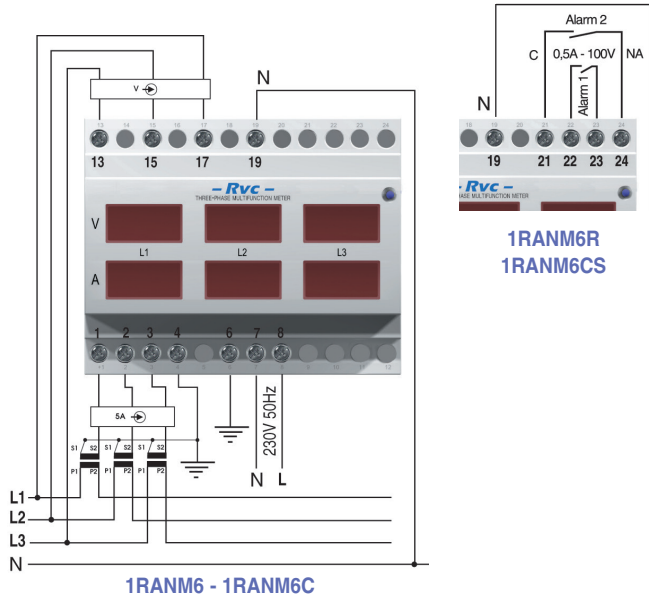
N

V

13 14 15 16 17 18 19 20 21 22 23 24

13 15 17 19

– Rvc –
THREE-PHASE MULTIFUNCTION METER

V

L1 L2 L3

A

1 2 3 4 6 7 8

1 2 3 4 5 6 7 8 9 10 11 12

5A

S1 S2 S1 S2 S1 S2
P1 P2 P1 P2 P1 P2

230V 50Hz

N L

L1
L2
L3
N

1RANM6 - 1RANM6C

Alarm 2

C 0,5A - 100V NA

Alarm 1

N

18 19 20 21 22 23 24

19 21 22 23 24

– Rvc –
THREE-PHASE MULTIFUNCTION METER

1RANM6R
1RANM6CS